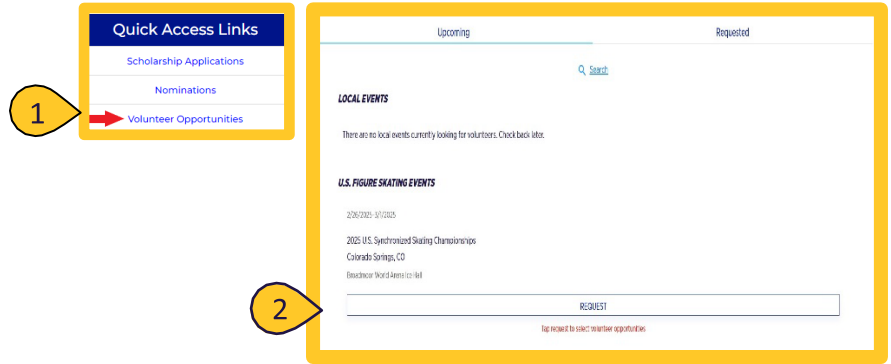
Quick Access Links

Scholarship Applications

Nominations

1

Volunteer Opportunities

Upcoming

Requested

Search

LOCAL EVENTS

There are no local events currently looking for volunteers. Check back later.

U.S. FIGURE SKATING EVENTS

2/26/2025-3/1/2025

2025 U.S. Synchronized Skating Championships

Colorado Springs, CO

Broadmoor World Arena Ice Hall

2

REQUEST

Tap request to select volunteer opportunities